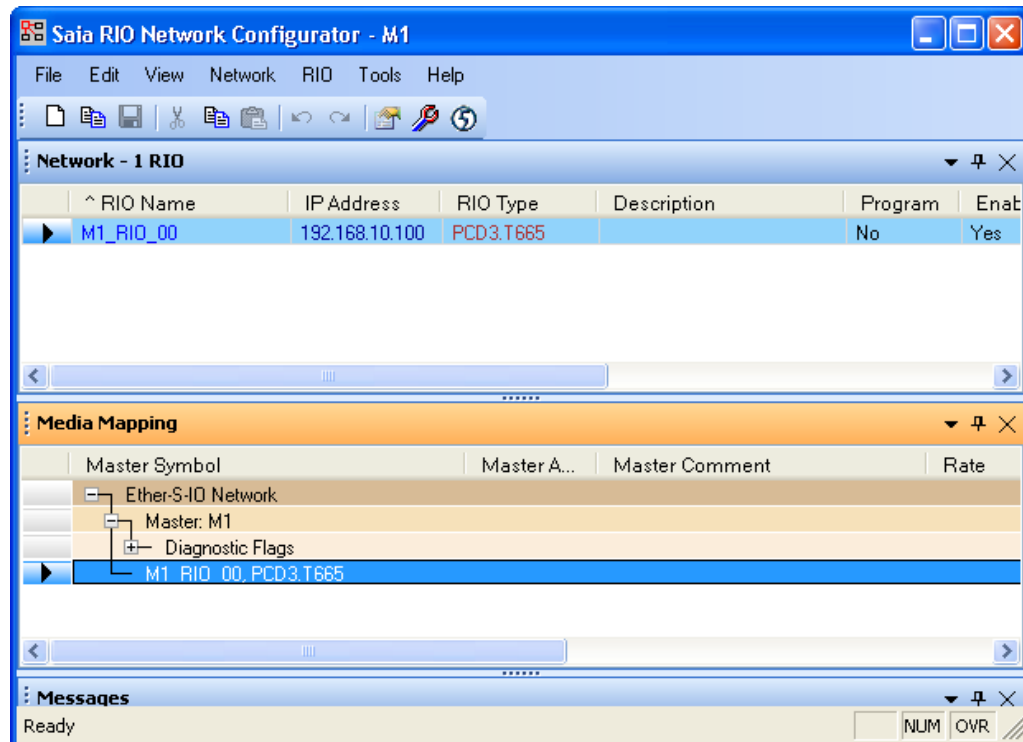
Saia RIO Network Configurator - M1

File Edit View Network RIO Tools Help

Network - 1 RIO

| ^ RIO Name | IP Address | RIO Type | Description | Program | Enab |
|---|---|---|---|---|---|
| M1_RIO_00 | 192.168.10.100 | PCD3.T665 | | No | Yes |

Media Mapping

| Master Symbol | Master A... | Master Comment | Rate |
|---|---|---|---|
| Ether-S-IO Network | | | |
| Master: M1 | | | |
| Diagnostic Flags | | | |
| M1_RIO_00, PCD3.T665 | | | |

Messages

Ready NUM OVR